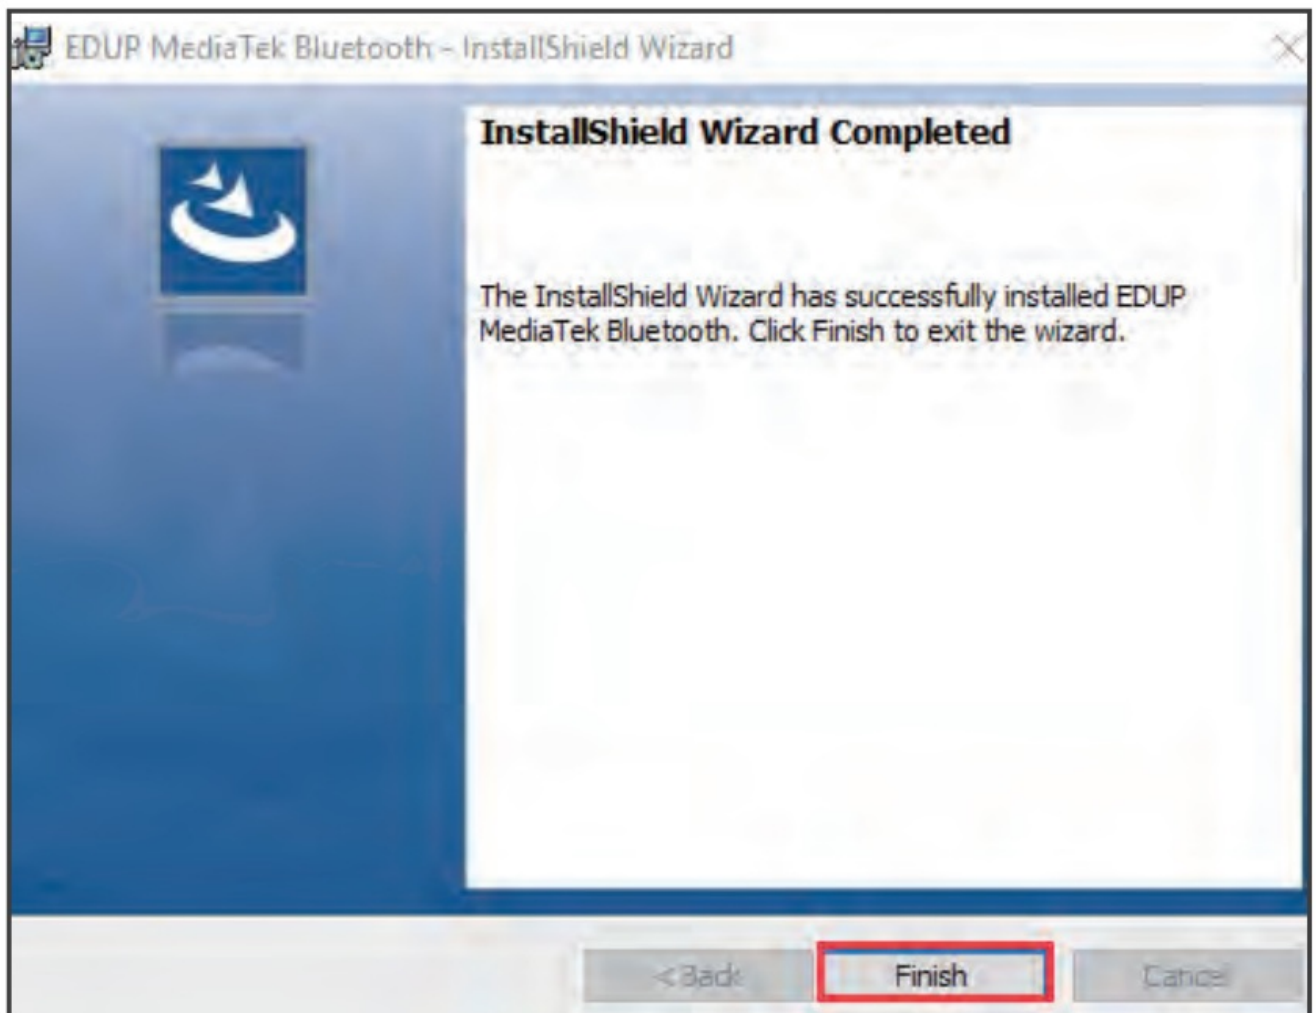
EDUP MediaTek Bluetooth - InstallShield Wizard

InstallShield Wizard Completed

The InstallShield Wizard has successfully installed EDUP MediaTek Bluetooth. Click Finish to exit the wizard.

< Back

Finish

Cancel